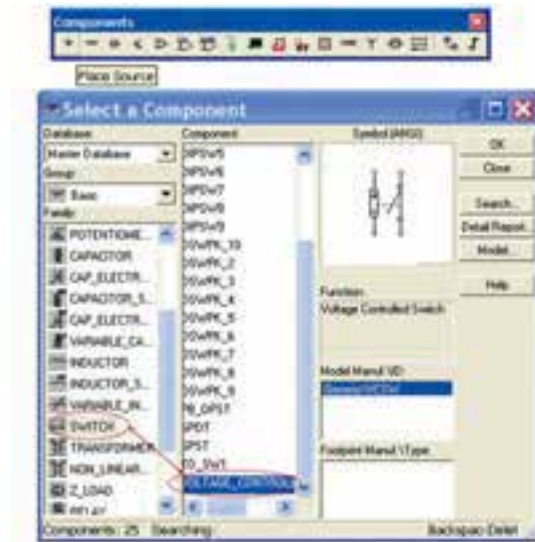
Components

Place Source

Select a Component

Database

Master Database

Group

Basic

Family

POTENTIOME...

CAPACITOR

CAP_ELECTR...

CAPACITOR_S...

CAP_ELECTR...

VARIABLE_CA...

INDUCTOR

INDUCTOR_S...

VARIABLE_IN...

SWITCH

TRANSFORMER

NON_LINEAR...

Z_LOAD

RELAY

Component

DIPSW5

DIPSW6

DIPSW7

DIPSW8

DIPSW9

DSWPK_10

DSWPK_2

DSWPK_3

DSWPK_4

DSWPK_5

DSWPK_6

DSWPK_7

DSWPK_8

DSWPK_9

PB_DPST

SPDT

SPST

TD_SW1

VOLTAGE_CONTROLLE

Symbol (ANSI)

OK

Close

Search...

Detail Report

Model...

Help

Function

Voltage Controlled Switch

Model Manuf.\ID:

Generic\VCSW

Footprint Manuf.\Type:

Components: 25 Searching: Backspace Delet